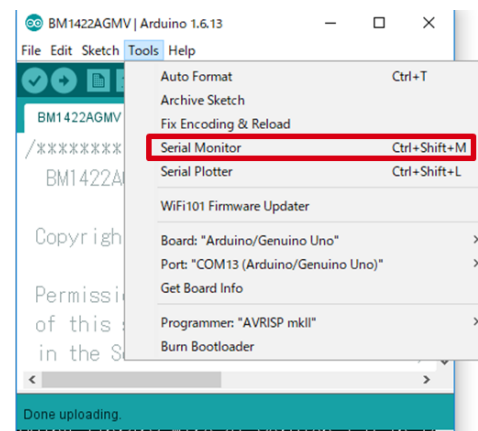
BM1422AGMV | Arduino 1.6.13

File Edit Sketch Tools Help

BM1422AGMV

/*********
BM1422A

Copyrigh

Permissi
of this
in the S

Auto Format Ctrl+T
Archive Sketch
Fix Encoding & Reload
Serial Monitor Ctrl+Shift+M
Serial Plotter Ctrl+Shift+L
WiFi101 Firmware Updater
Board: "Arduino/Genuino Uno"
Port: "COM13 (Arduino/Genuino Uno)"
Get Board Info
Programmer: "AVRISP mkII"
Burn Bootloader

Done uploading.